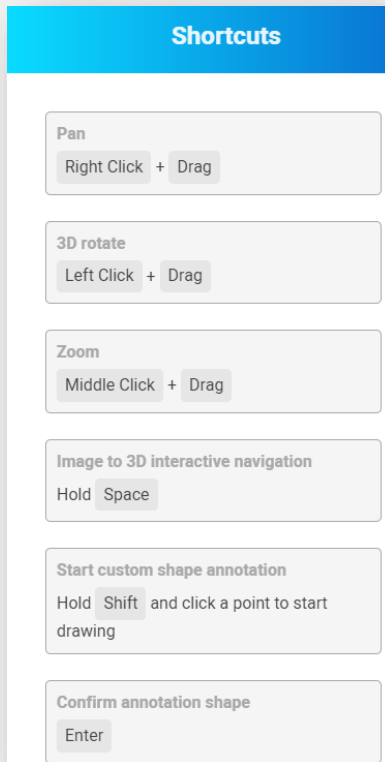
Shortcuts

Pan
Right Click + Drag

3D rotate
Left Click + Drag

Zoom
Middle Click + Drag

Image to 3D interactive navigation
Hold Space

Start custom shape annotation
Hold Shift and click a point to start drawing

Confirm annotation shape
Enter